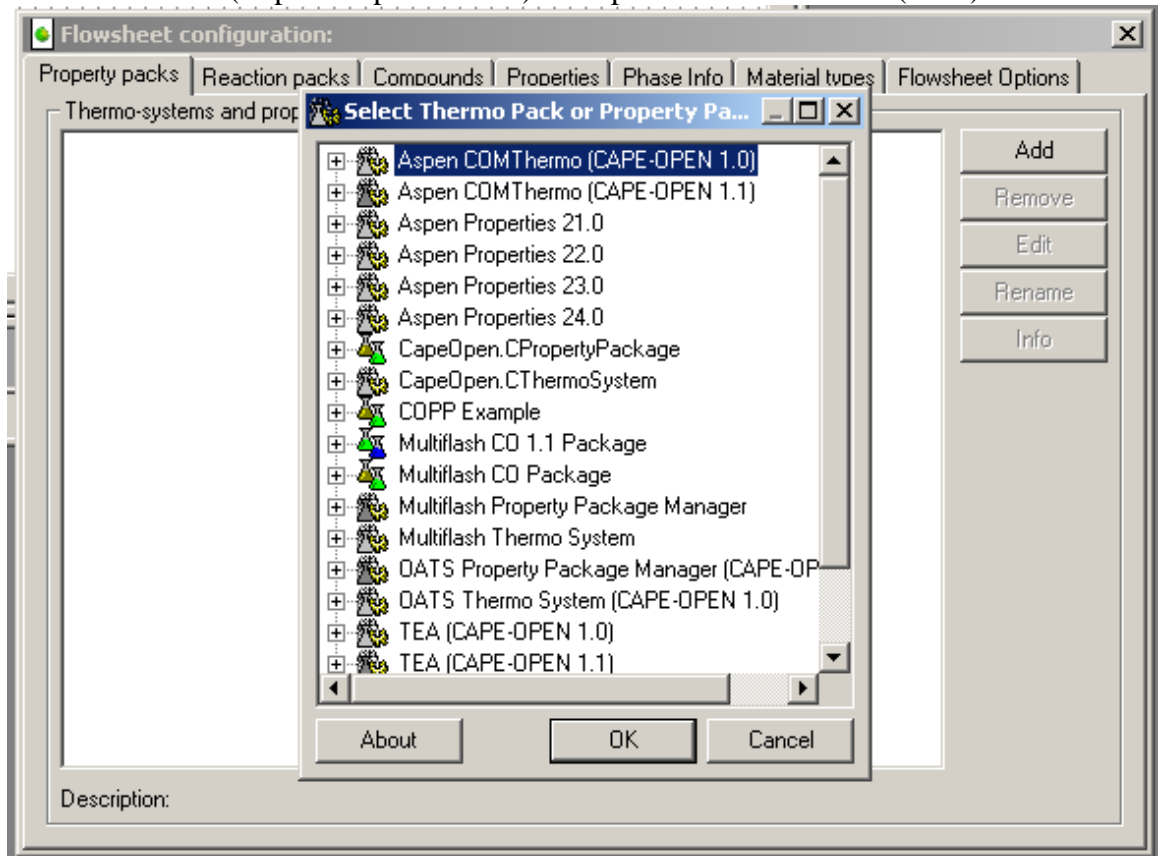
Flowsheet configuration:

Property packs | Reaction packs | Compounds | Properties | Phase Info | Material types | Flowsheet Options

Thermo-systems and prop

Select Thermo Pack or Property Pa...

Aspen COMThermo (CAPE-OPEN 1.0)
Aspen COMThermo (CAPE-OPEN 1.1)
Aspen Properties 21.0
Aspen Properties 22.0
Aspen Properties 23.0
Aspen Properties 24.0
CapeOpen.CPropertyPackage
CapeOpen.CThermoSystem
COPP Example
Multiflash CO 1.1 Package
Multiflash CO Package
Multiflash Property Package Manager
Multiflash Thermo System
OATS Property Package Manager (CAPE-OP
OATS Thermo System (CAPE-OPEN 1.0)
TEA (CAPE-OPEN 1.0)
TEA (CAPE-OPEN 1.1)

About | OK | Cancel

Add
Remove
Edit
Rename
Info

Description: